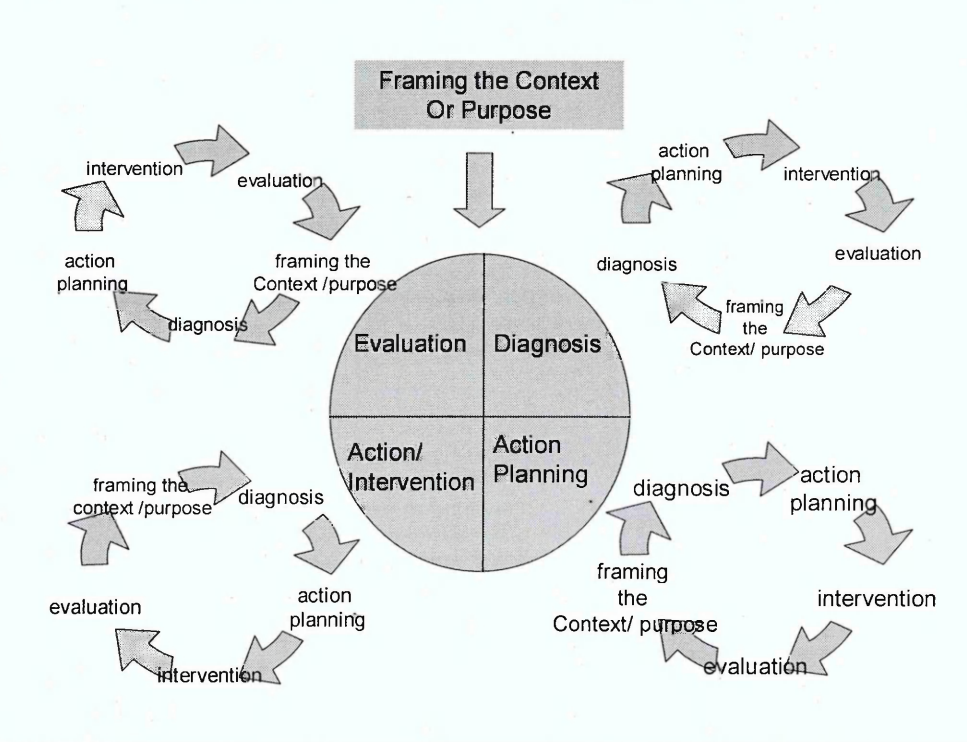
Framing the Context Or Purpose

intervention
evaluation
framing the Context /purpose
diagnosis
action planning

action planning
intervention
evaluation
framing the Context/ purpose
diagnosis

Evaluation
Diagnosis
Action/ Intervention
Action Planning

framing the context /purpose
diagnosis
action planning
intervention
evaluation

diagnosis
action planning
intervention
evaluation
framing the Context/ purpose